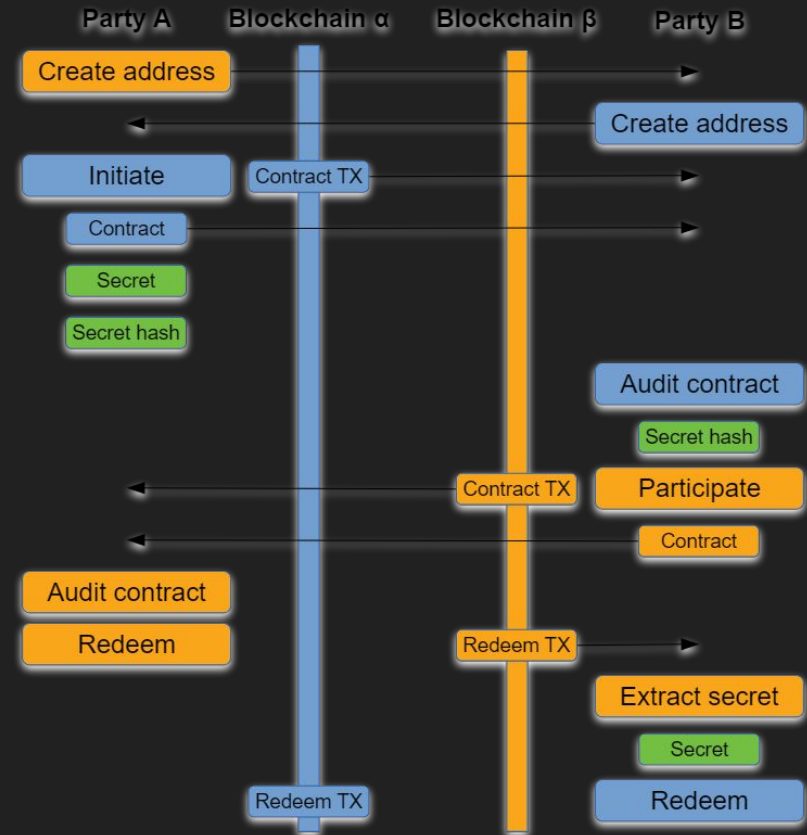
Party A
Blockchain α
Blockchain β
Party B

Create address

Create address

Initiate
Contract TX

Contract

Secret

Secret hash

Audit contract

Secret hash

Contract TX
Participate

Contract

Audit contract

Redeem
Redeem TX

Extract secret

Secret

Redeem TX
Redeem